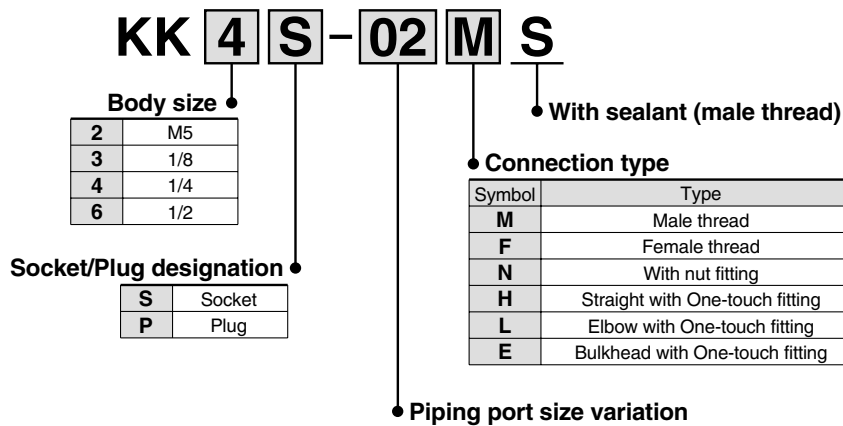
KK 4 S – 02 M S

Body size

| 2 | M5 |
|---|---|
| 3 | 1/8 |
| 4 | 1/4 |
| 6 | 1/2 |

With sealant (male thread)

Connection type

| Symbol | Type |
|---|---|
| M | Male thread |
| F | Female thread |
| N | With nut fitting |
| H | Straight with One-touch fitting |
| L | Elbow with One-touch fitting |
| E | Bulkhead with One-touch fitting |

Socket/Plug designation

| S | Socket |
|---|---|
| P | Plug |

Piping port size variation